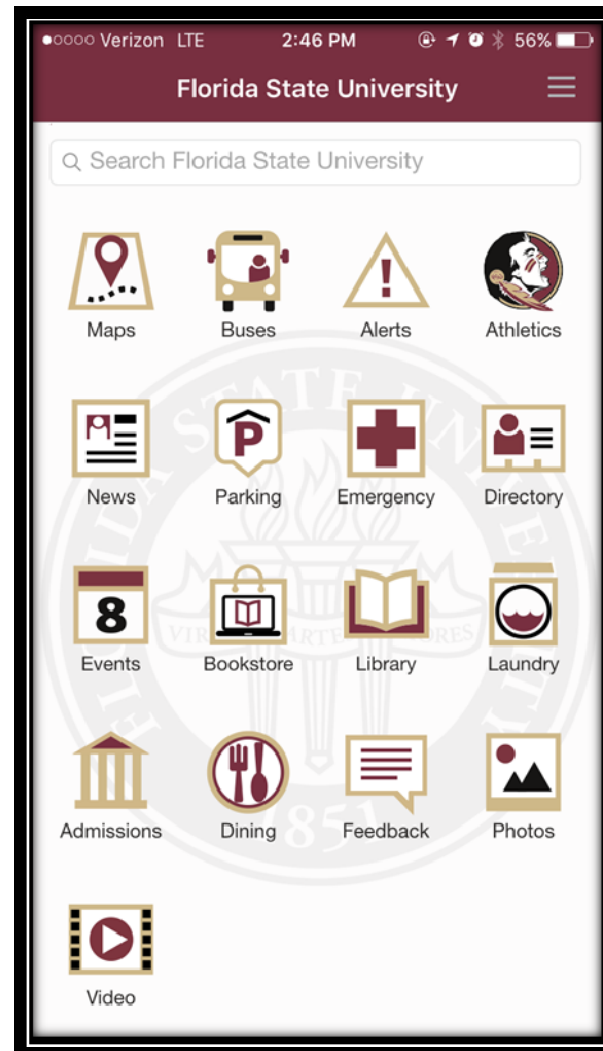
●○○○○ Verizon LTE 2:46 PM 56%

Florida State University

Search Florida State University

Maps
Buses
Alerts
Athletics

News
Parking
Emergency
Directory

8
Events
Bookstore
Library
Laundry

Admissions
Dining
Feedback
Photos

Video